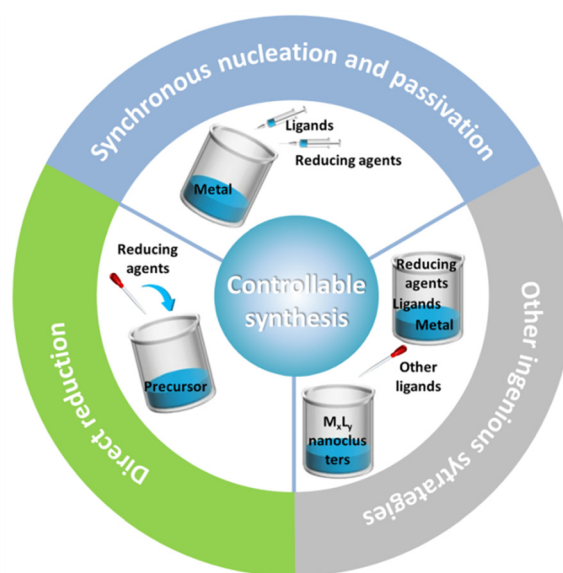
Synchronous nucleation and passivation

Ligands

Reducing agents

Metal

Reducing agents

Controllable synthesis

Precursor

Direct reduction

Reducing agents Ligands

Metal

Other ligands

$M_xL_y$ nanoclusters

Other ingenious strategies